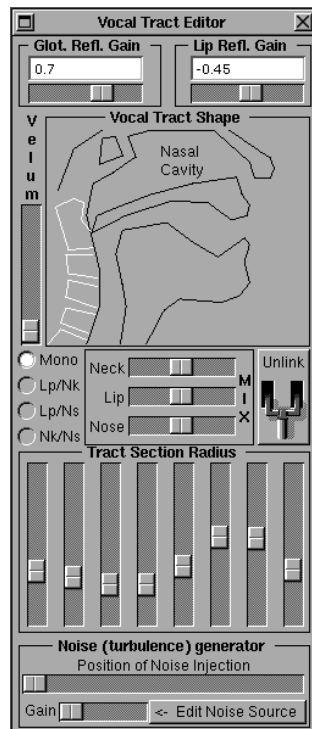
Vocal Tract Editor

Glot. Refl. Gain
0.7

Lip Refl. Gain
-0.45

Velum

Vocal Tract Shape

Nasal Cavity

Mono
Lp/Nk
Lp/Ns
Nk/Ns

Neck
Lip
Nose

MIX

Unlink

Tract Section Radius

Noise (turbulence) generator
Position of Noise Injection

Gain
<- Edit Noise Source